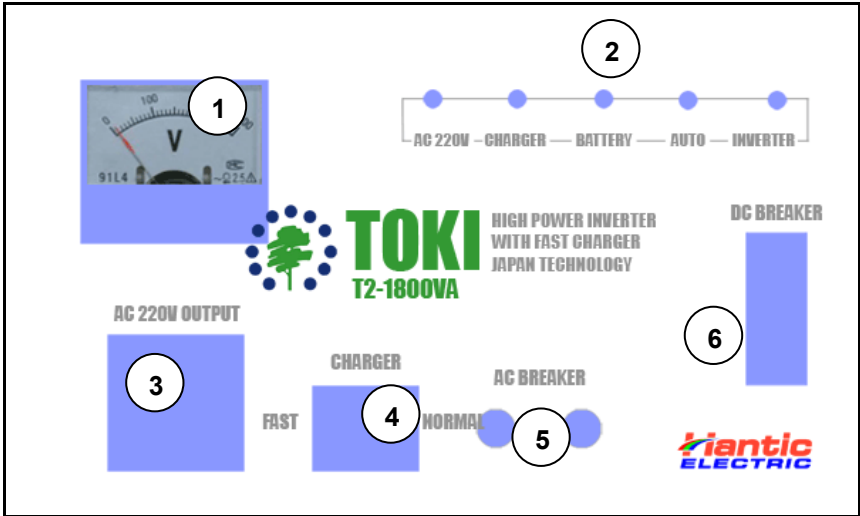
1

0
100
V
91L4
~Ω2.5

2

AC 220V — CHARGER — BATTERY — AUTO — INVERTER

TOKI
T2-1800VA

HIGH POWER INVERTER
WITH FAST CHARGER
JAPAN TECHNOLOGY

DC BREAKER

6

AC 220V OUTPUT

3

CHARGER

FAST

4

NORMAL

AC BREAKER

5

Hiantic
ELECTRIC